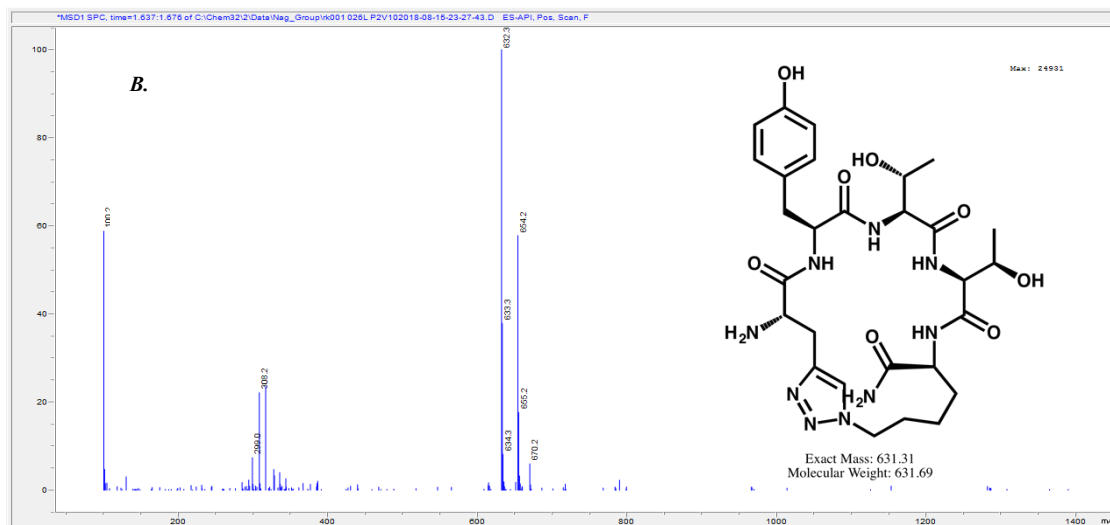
*MSD1 SPC, time=1.637:1.676 of C:\Chem32\2\Data\Nag_Group\rk001 026L P2V102018-08-15-23-27-43.D ES-API, Pos, Scan, F

B.

Max: 24931

100
80
60
40
20
0

100.2
299.0
308.2
632.3
633.3
634.3
654.2
655.2
670.2

200
400
600
800
1000
1200
1400

OH
HO
O
O
N
H
NH
O
HN
OH
$H_2N$
HN
O
O
N
N
N
N
$H_2N$

Exact Mass: 631.31
Molecular Weight: 631.69